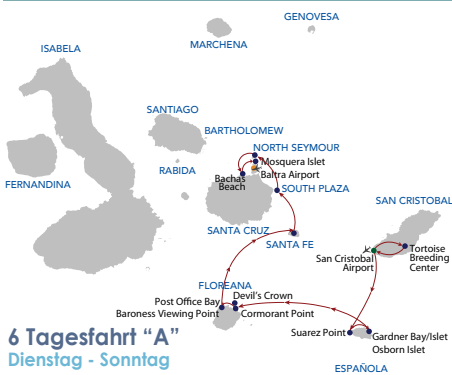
GENOVESA
MARCHENA
ISABELA
SANTIAGO
BARTHOLOMEW
NORTH SEYMOUR
Mosquera Islet
Baltra Airport
RABIDA
Bachas Beach
SOUTH PLAZA
FERNANDINA
SANTA CRUZ
SANTA FE
SAN CRISTOBAL
San Cristobal Airport
Tortoise Breeding Center
FLOREANA
Post Office Bay
Devil's Crown
Baroness Viewing Point
Cormorant Point
Suarez Point
Gardner Bay/Islet
Osborn Islet
ESPAÑOLA
6 Tagesfahrt "A"
Dienstag - Sonntag